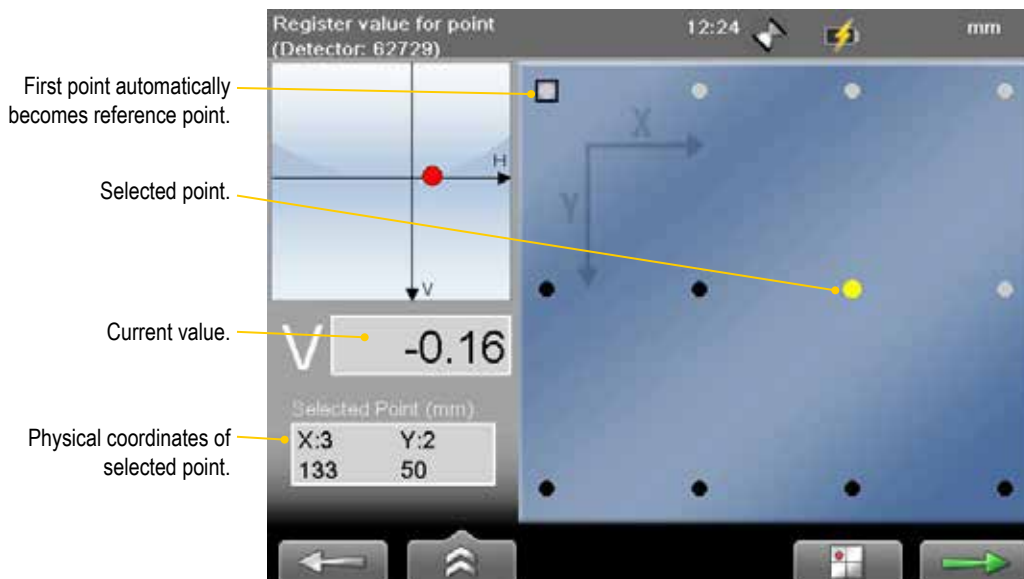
Register value for point
(Detector: 62729)

12:24

mm

First point automatically becomes reference point.

Selected point.

Current value.

Physical coordinates of selected point.

H

V

X

Y

V

-0.16

Selected Point (mm)

| X:3 | Y:2 |
|---|---|
| 133 | 50 |